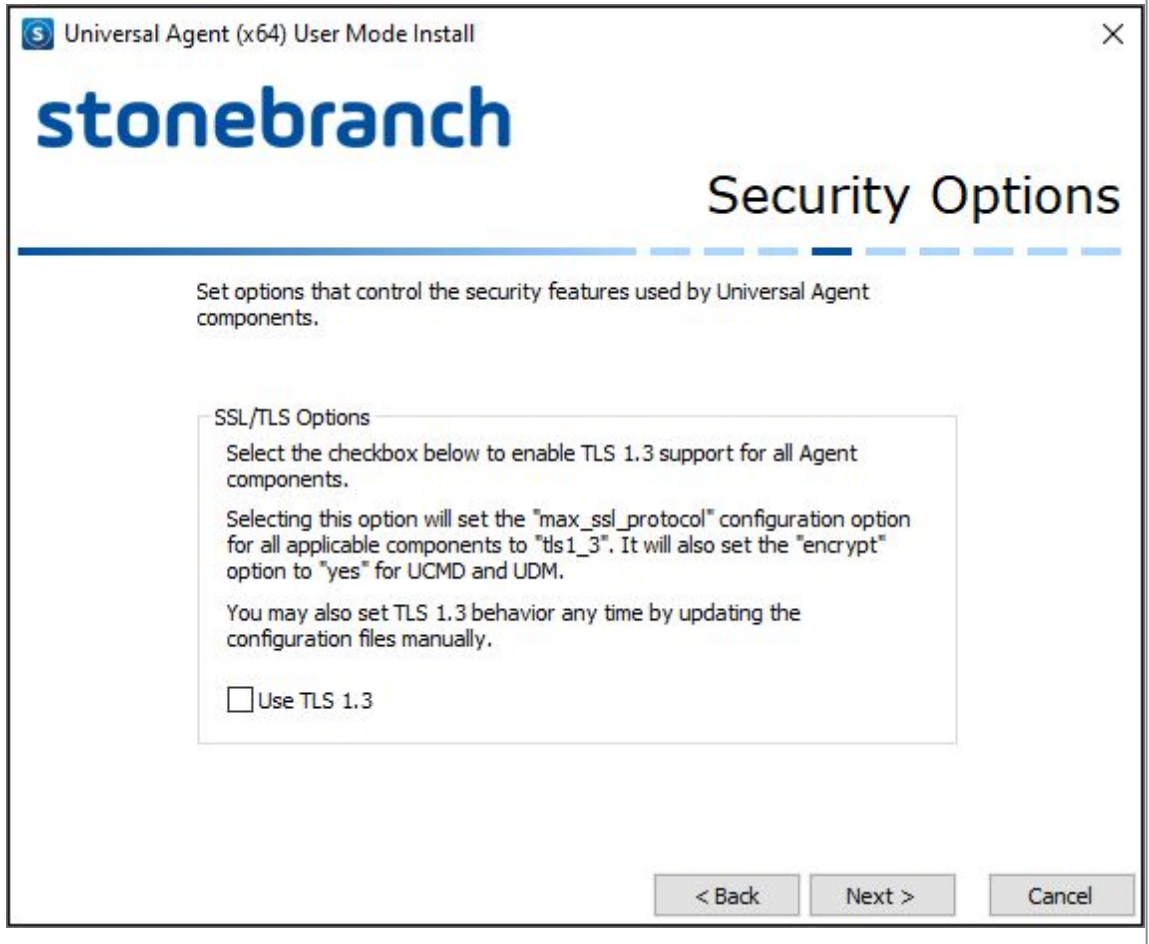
Universal Agent (x64) User Mode Install

×

stonebranch

Security Options

Set options that control the security features used by Universal Agent components.

SSL/TLS Options

Select the checkbox below to enable TLS 1.3 support for all Agent components.

Selecting this option will set the "max_ssl_protocol" configuration option for all applicable components to "tls1_3". It will also set the "encrypt" option to "yes" for UCMD and UDM.

You may also set TLS 1.3 behavior any time by updating the configuration files manually.

Use TLS 1.3

< Back

Next >

Cancel